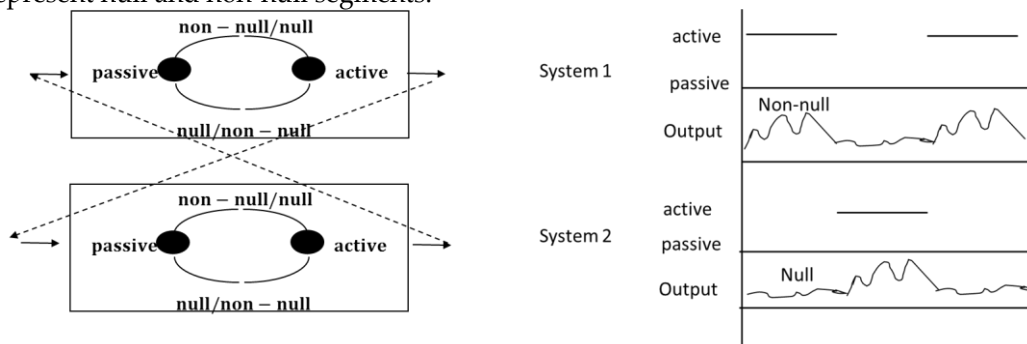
represent null and non-null segments.

non – null/null

passive

active

null/non – null

non – null/null

passive

active

null/non – null

System 1

System 2

active

passive

Non-null

Output

active

passive

Null

Output